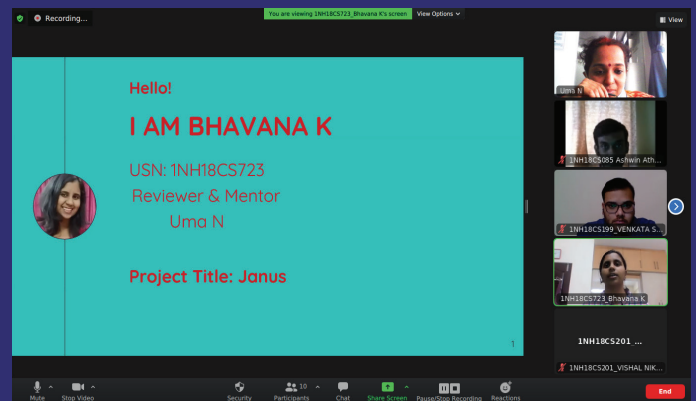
Recording...

You are viewing 1NH18CS723_Bhavana K's screen

View Options

View

Hello!

I AM BHAVANA K

USN: 1NH18CS723

Reviewer & Mentor

Uma N

Project Title: Janus

1

Uma N

1NH18CS085 Ashwin Ath...

1NH18CS199_VENKATA S...

1NH18CS723_Bhavana K

1NH18CS201 ...

1NH18CS201_VISHAL NIK...

Mute

Stop Video

Security

10

Participants

Chat

Share Screen

Pause/Stop Recording

Reactions

End